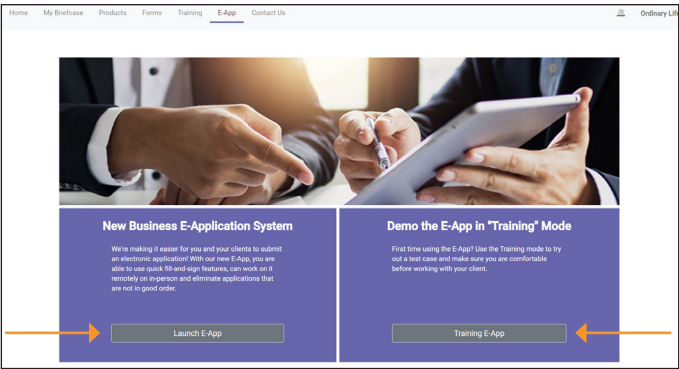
Home My Briefcase Products Forms Training E-App Contact Us

Ordinary Lif

New Business E-Application System

We're making it easier for you and your clients to submit an electronic application! With our new E-App, you are able to use quick fill-and-sign features, can work on it remotely on in-person and eliminate applications that are not in good order.

Launch E-App

Demo the E-App in "Training" Mode

First time using the E-App? Use the Training mode to try out a test case and make sure you are comfortable before working with your client.

Training E-App